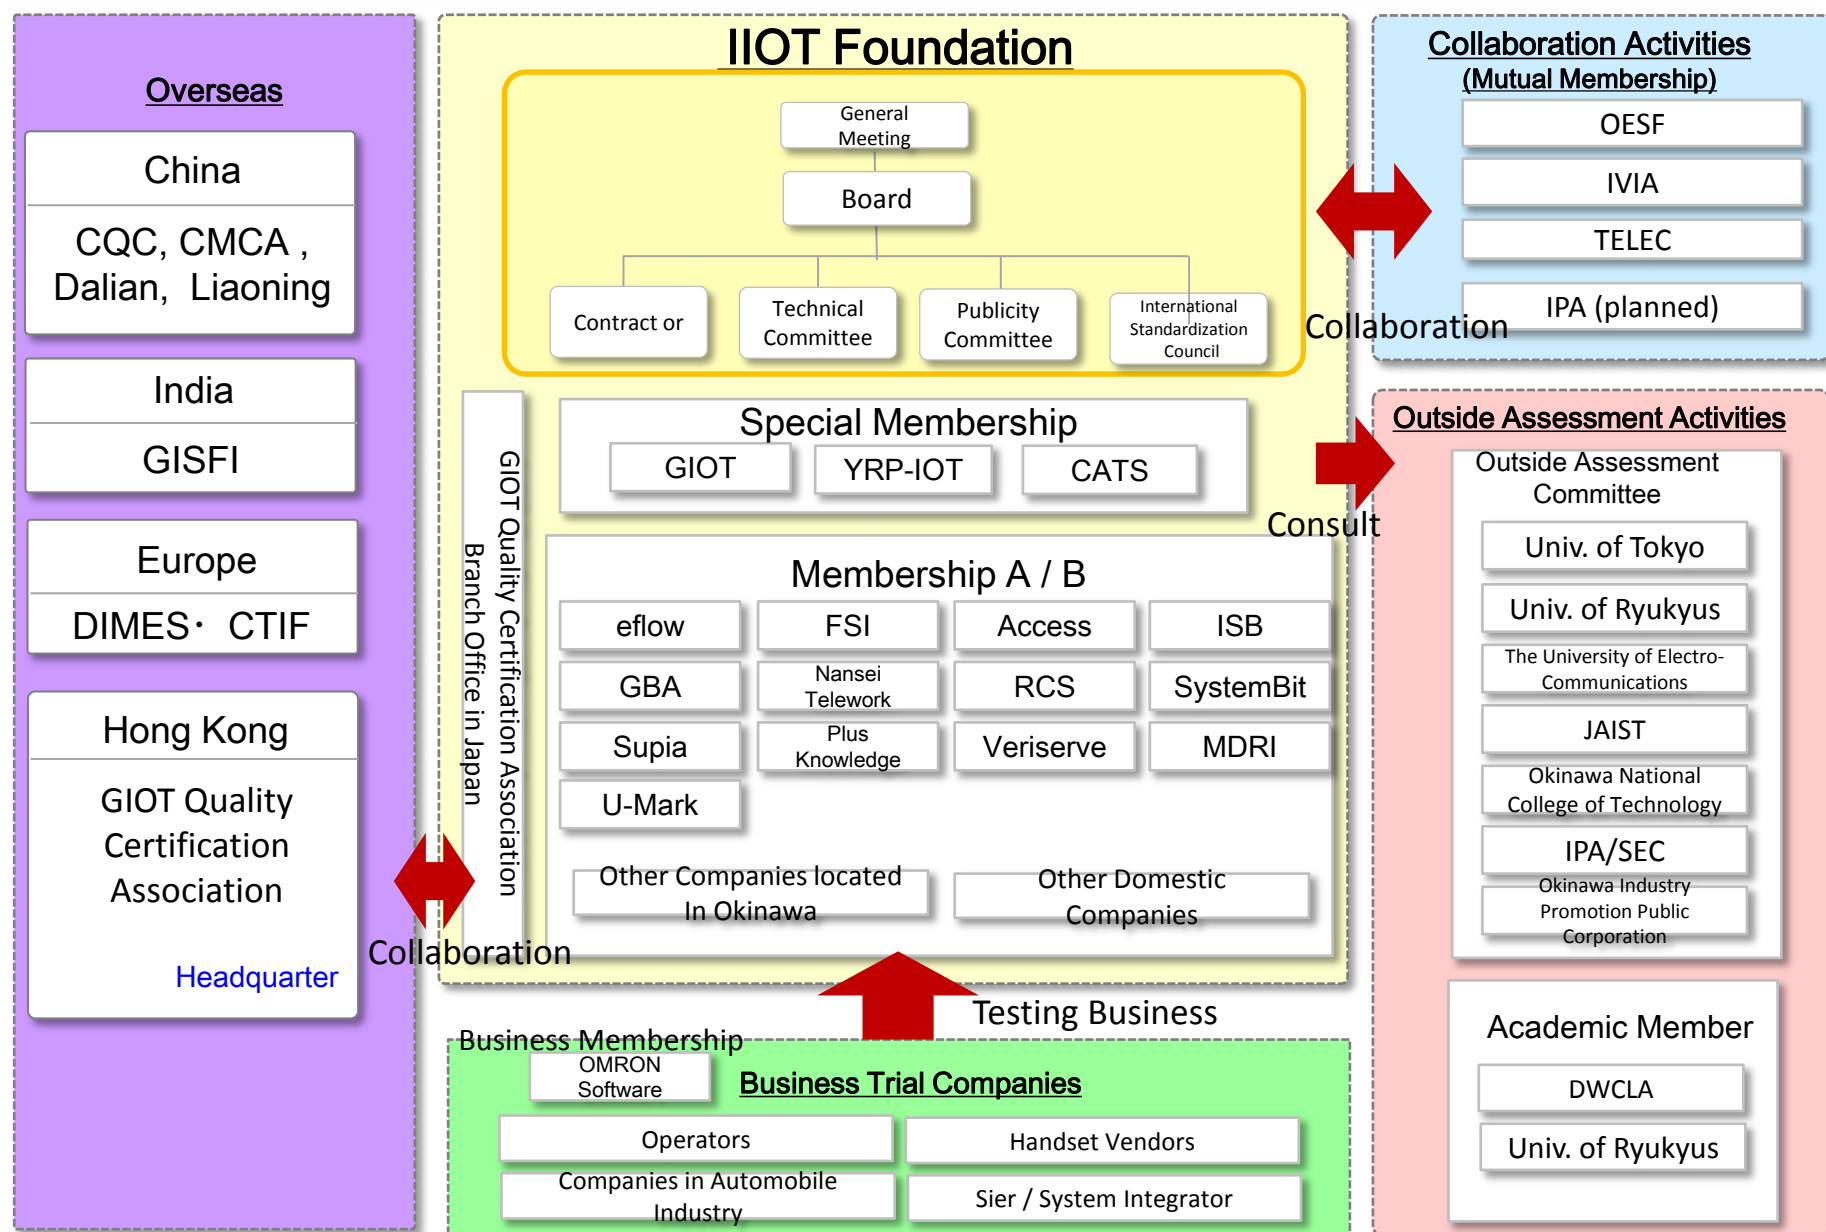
Overseas

China

CQC, CMCA , Dalian, Liaoning

India

GISFI

Europe

DIMES・ CTIF

Hong Kong

GIOT Quality Certification Association

Headquarter

Collaboration

IIOT Foundation

General Meeting

Board

Contract or

Technical Committee

Publicity Committee

International Standardization Council

GIOT Quality Certification Association Branch Office in Japan

Special Membership

GIOT

YRP-IOT

CATS

Membership A / B

| eflow | FSI | Access | ISB |
|---|---|---|---|
| GBA | Nansei Telework | RCS | SystemBit |
| Supia | Plus Knowledge | Veriserve | MDRI |
| U-Mark | | | |

Other Companies located In Okinawa

Other Domestic Companies

Collaboration Activities (Mutual Membership)

OESF

IVIA

TELEC

IPA (planned)

Collaboration

Consult

Outside Assessment Activities

Outside Assessment Committee

Univ. of Tokyo

Univ. of Ryukyus

The University of Electro-Communications

JAIST

Okinawa National College of Technology

IPA/SEC

Okinawa Industry Promotion Public Corporation

Academic Member

DWCLA

Univ. of Ryukyus

Testing Business

Business Membership

OMRON Software

Business Trial Companies

Operators

Handset Vendors

Companies in Automobile Industry

Sier / System Integrator